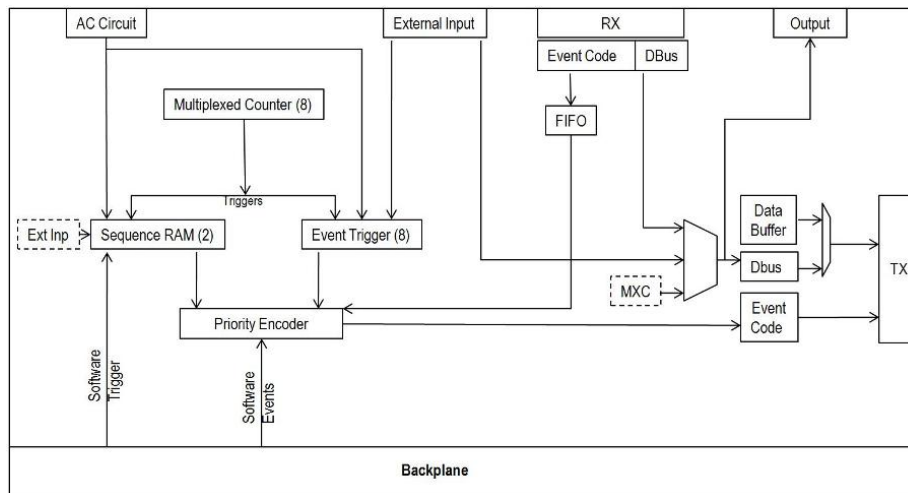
AC Circuit
External Input
RX
Output
Event Code
DBus
Multiplexed Counter (8)
FIFO
Triggers
Ext Inp
Sequence RAM (2)
Event Trigger (8)
Data Buffer
Dbus
TX
MXC
Priority Encoder
Event Code
Software Trigger
Software Events
Backplane